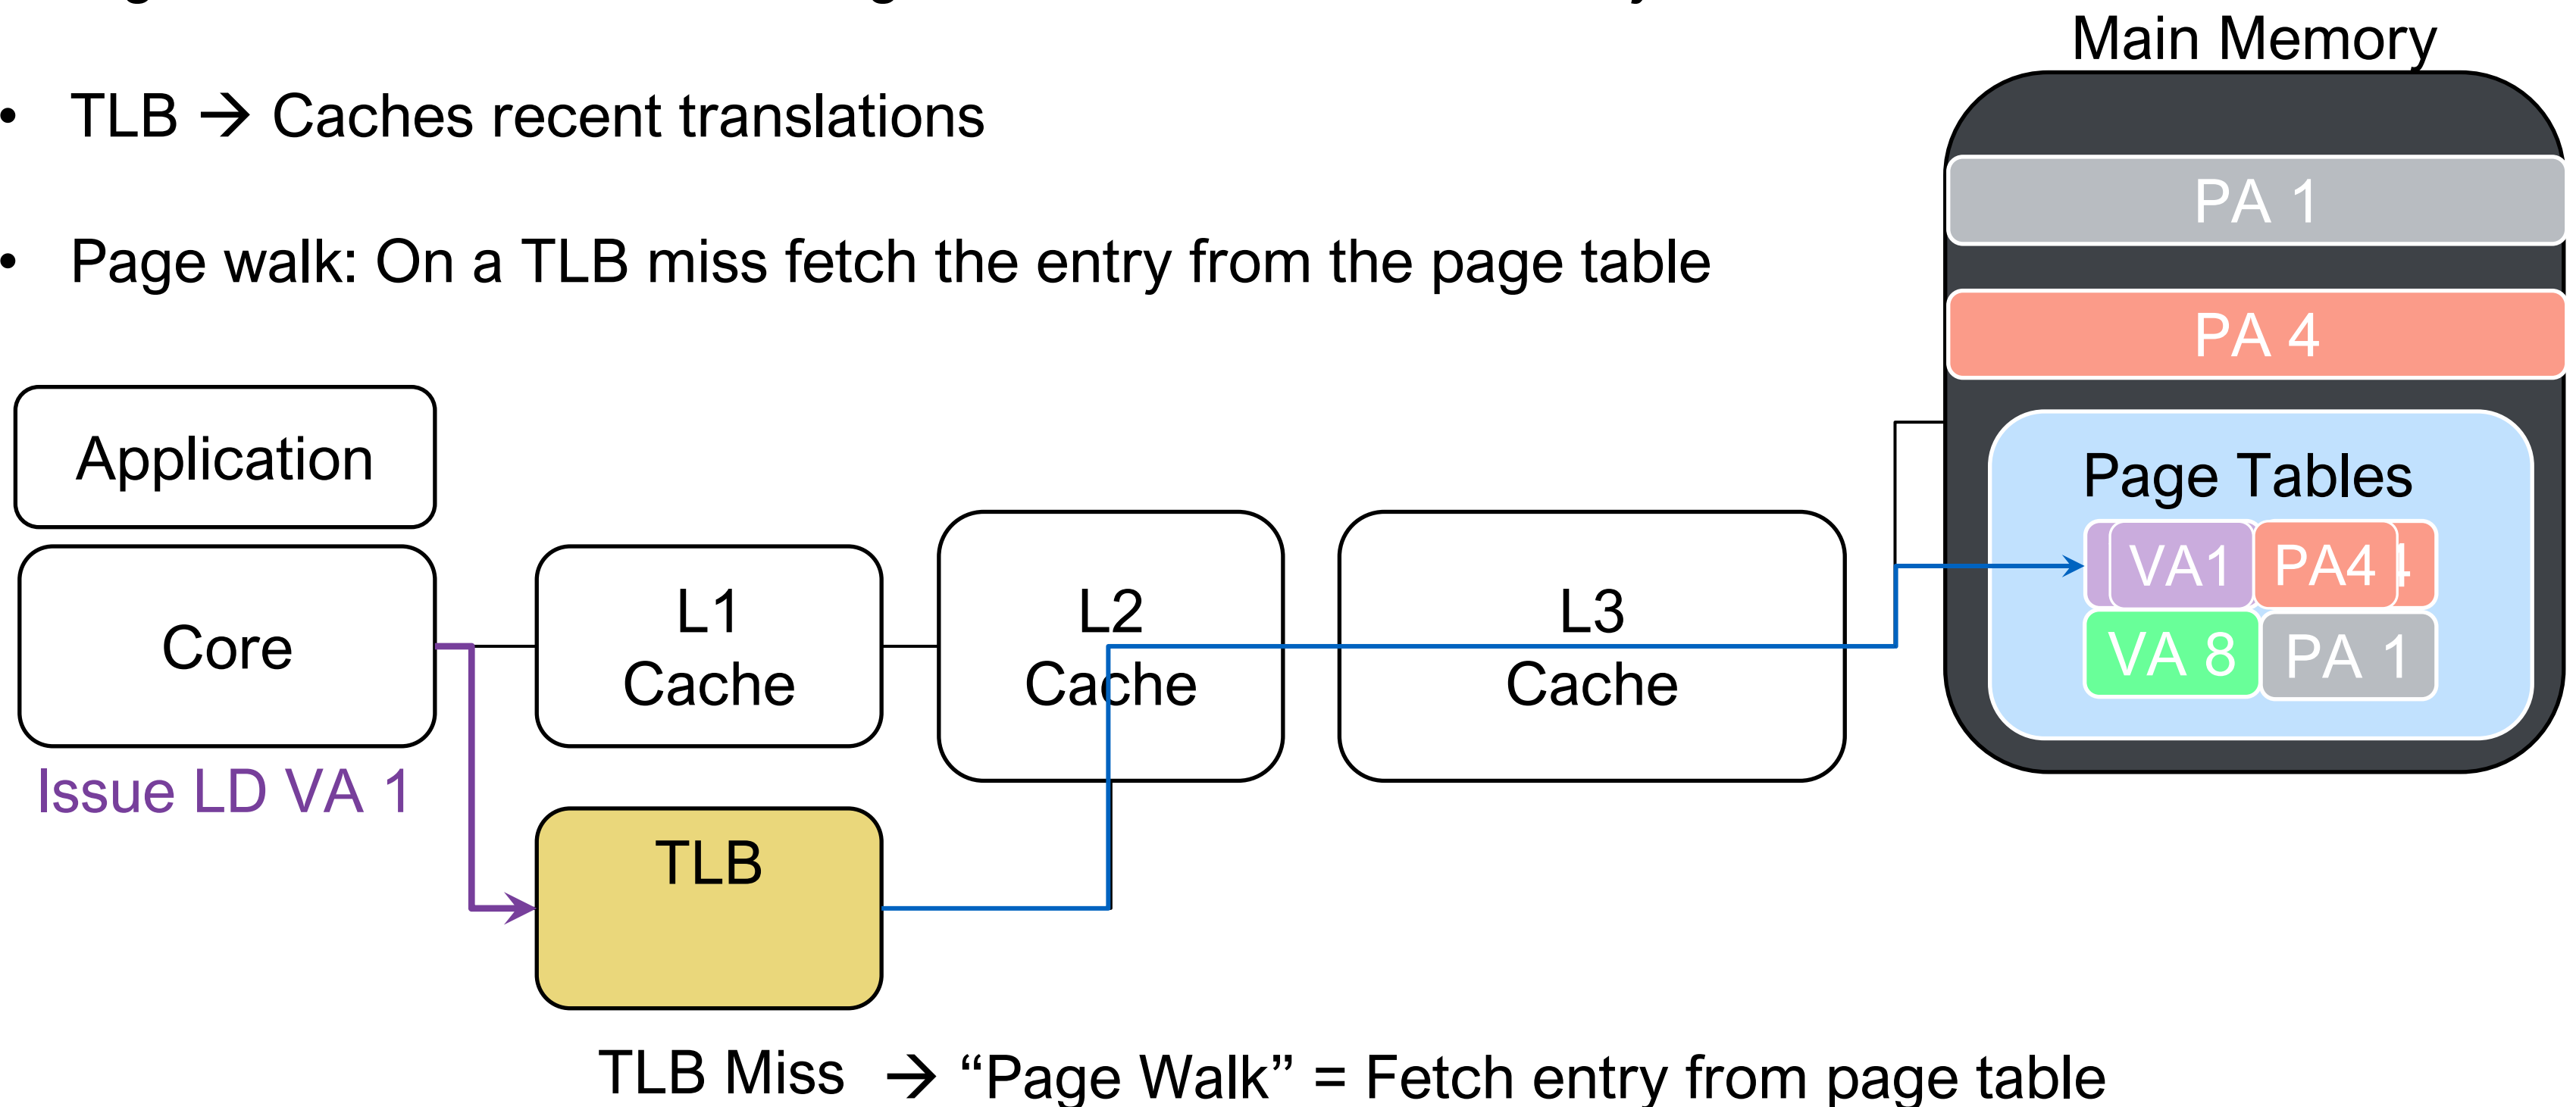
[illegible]

• TLB → Caches recent translations

• Page walk: On a TLB miss fetch the entry from the page table

Main Memory

PA 1

PA 4

Page Tables

VA1 PA4

VA 8 PA 1

Application

Core

Issue LD VA 1

L1 Cache

L2 Cache

L3 Cache

TLB

TLB Miss → "Page Walk" = Fetch entry from page table